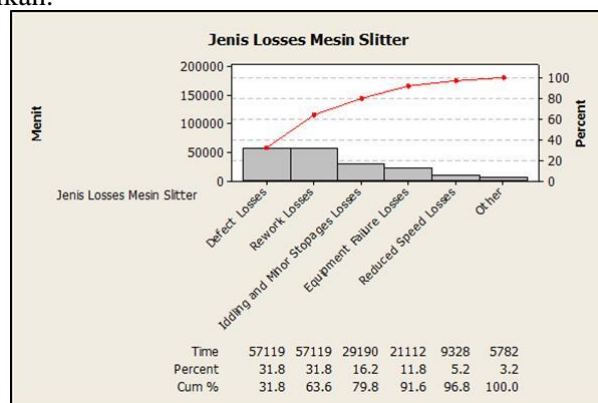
Jenis Losses Mesin Slitter

200000
150000
100000
50000
0

Menit

100
80
60
40
20
0

Percent

Jenis Losses Mesin Slitter

Defect Losses
Rework Losses
Iddling and Minor Stopages Losses
Equipment Failure Losses
Reduced Speed Losses
Other

| | | | | | | |
|---|---|---|---|---|---|---|
| Time | 57119 | 57119 | 29190 | 21112 | 9328 | 5782 |
| Percent | 31.8 | 31.8 | 16.2 | 11.8 | 5.2 | 3.2 |
| Cum % | 31.8 | 63.6 | 79.8 | 91.6 | 96.8 | 100.0 |